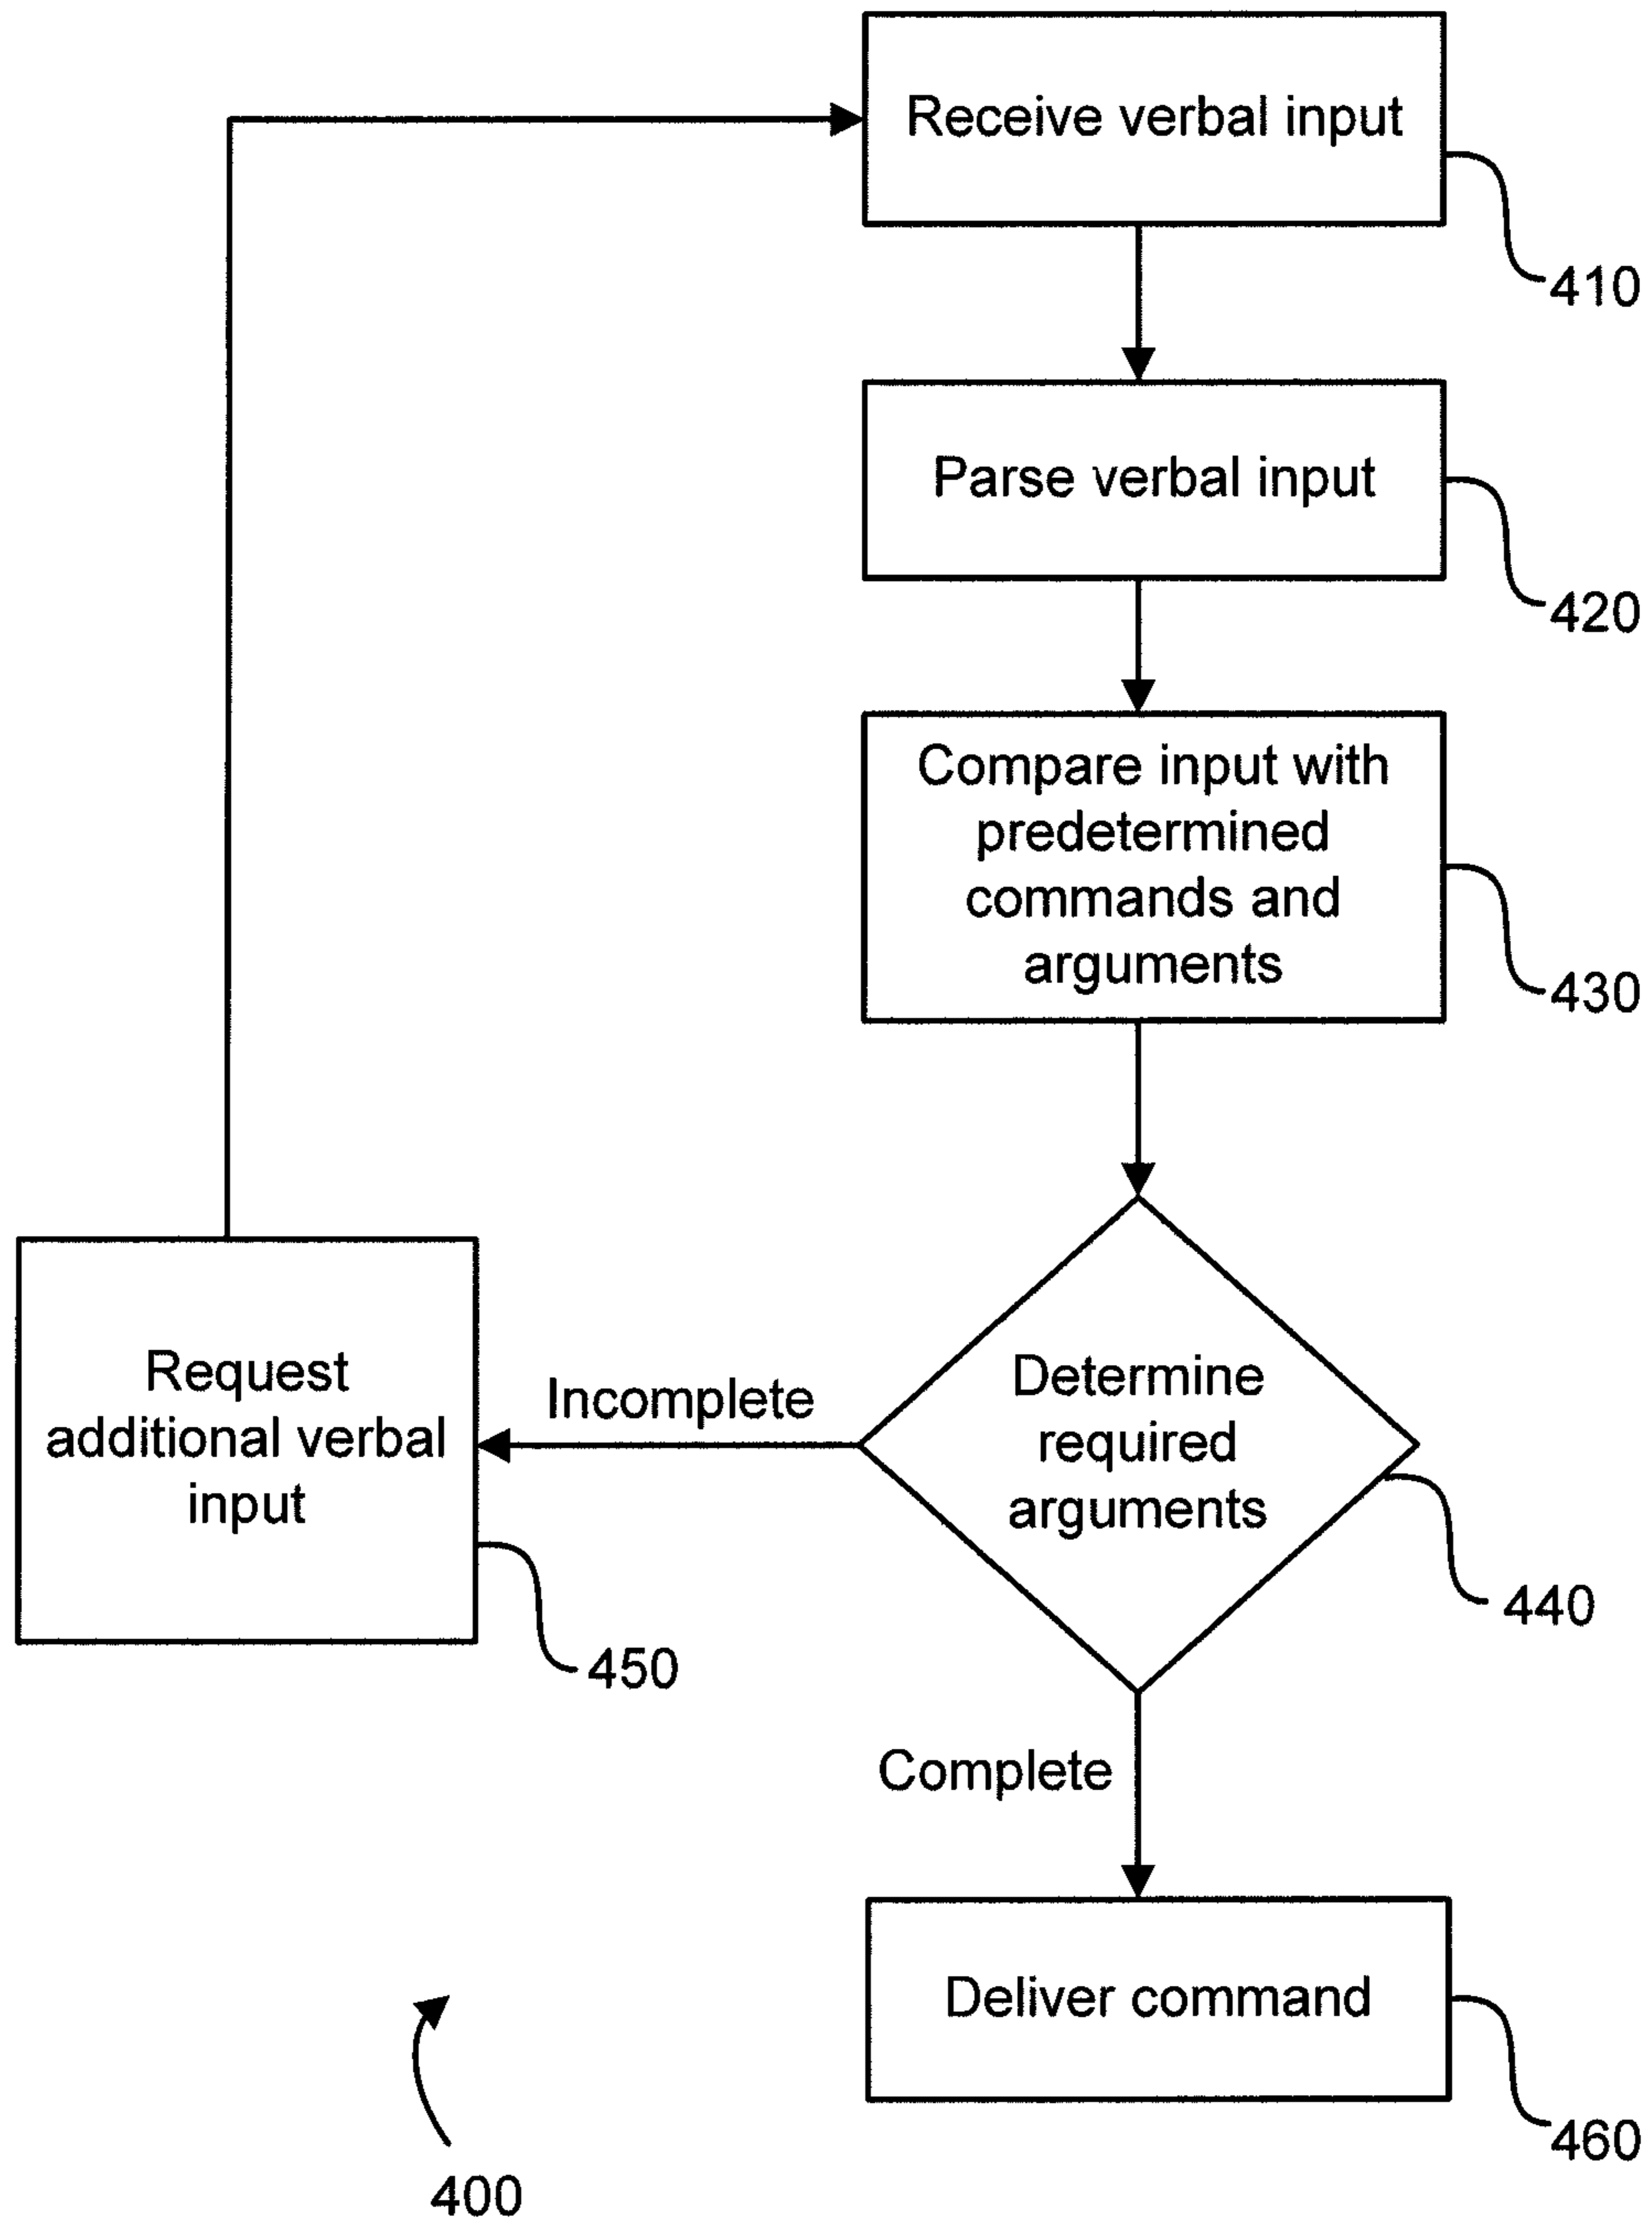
Receive verbal input

410

Parse verbal input

420

Compare input with predetermined commands and arguments

430

Determine required arguments

440

Incomplete

Request additional verbal input

450

Complete

Deliver command

460

400